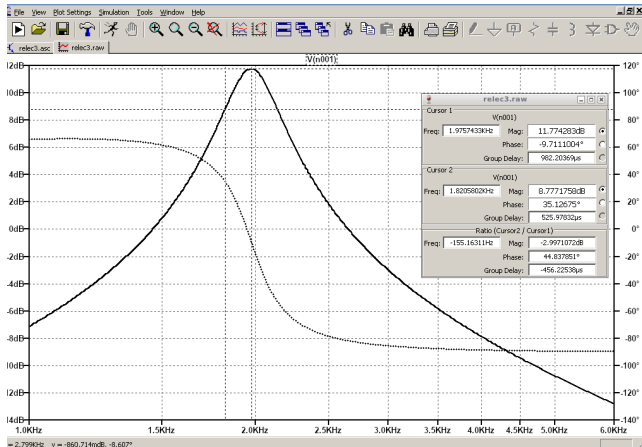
File View Plot Settings Simulation Tools Window Help

relec3.asc relec3.raw

V(n001)

12dB
10dB
8dB
6dB
4dB
2dB
0dB
-2dB
-4dB
-6dB
-8dB
-10dB
-12dB
-14dB

120°
100°
80°
60°
40°
20°
0°
-20°
-40°
-60°
-80°
-100°
-120°
-140°

1.0KHz 1.5KHz 2.0KHz 2.5KHz 3.0KHz 3.5KHz 4.0KHz 4.5KHz 5.0KHz 6.0KHz

relec3.raw

Cursor 1
V(n001)
Freq: 1.9757433KHz Mag: 11.774283dB
Phase: -9.7111004°
Group Delay: 982.20369µs

Cursor 2
V(n001)
Freq: 1.8205802KHz Mag: 8.7771758dB
Phase: 35.12675°
Group Delay: 525.97832µs

Ratio (Cursor2 / Cursor1)
Freq: -155.16311Hz Mag: -2.9971072dB
Phase: 44.837851°
Group Delay: -456.22538µs

x = 2.799KHz y = -860.714mdB, -8.607°